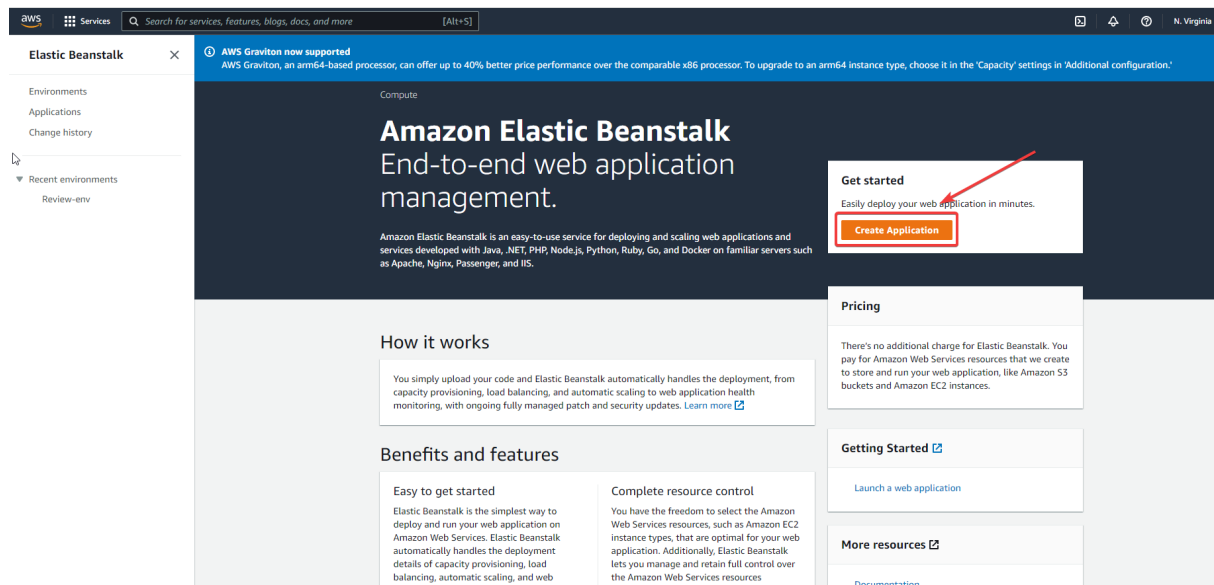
aws Services Search for services, features, blogs, docs, and more [Alt+S] N. Virginia

Elastic Beanstalk

Environments
Applications
Change history

Recent environments
Review-env

AWS Graviton now supported
AWS Graviton, an arm64-based processor, can offer up to 40% better price performance over the comparable x86 processor. To upgrade to an arm64 instance type, choose it in the 'Capacity' settings in 'Additional configuration.'

Compute

Amazon Elastic Beanstalk
End-to-end web application management.

Amazon Elastic Beanstalk is an easy-to-use service for deploying and scaling web applications and services developed with Java, .NET, PHP, Node.js, Python, Ruby, Go, and Docker on familiar servers such as Apache, Nginx, Passenger, and IIS.

Get started
Easily deploy your web application in minutes.
Create Application

Pricing
There's no additional charge for Elastic Beanstalk. You pay for Amazon Web Services resources that we create to store and run your web application, like Amazon S3 buckets and Amazon EC2 instances.

How it works
You simply upload your code and Elastic Beanstalk automatically handles the deployment, from capacity provisioning, load balancing, and automatic scaling to web application health monitoring, with ongoing fully managed patch and security updates. Learn more

Getting Started
Launch a web application

Benefits and features

Easy to get started
Elastic Beanstalk is the simplest way to deploy and run your web application on Amazon Web Services. Elastic Beanstalk automatically handles the deployment details of capacity provisioning, load balancing, automatic scaling, and web

Complete resource control
You have the freedom to select the Amazon Web Services resources, such as Amazon EC2 instance types, that are optimal for your web application. Additionally, Elastic Beanstalk lets you manage and retain full control over the Amazon Web Services resources

More resources
Documentation